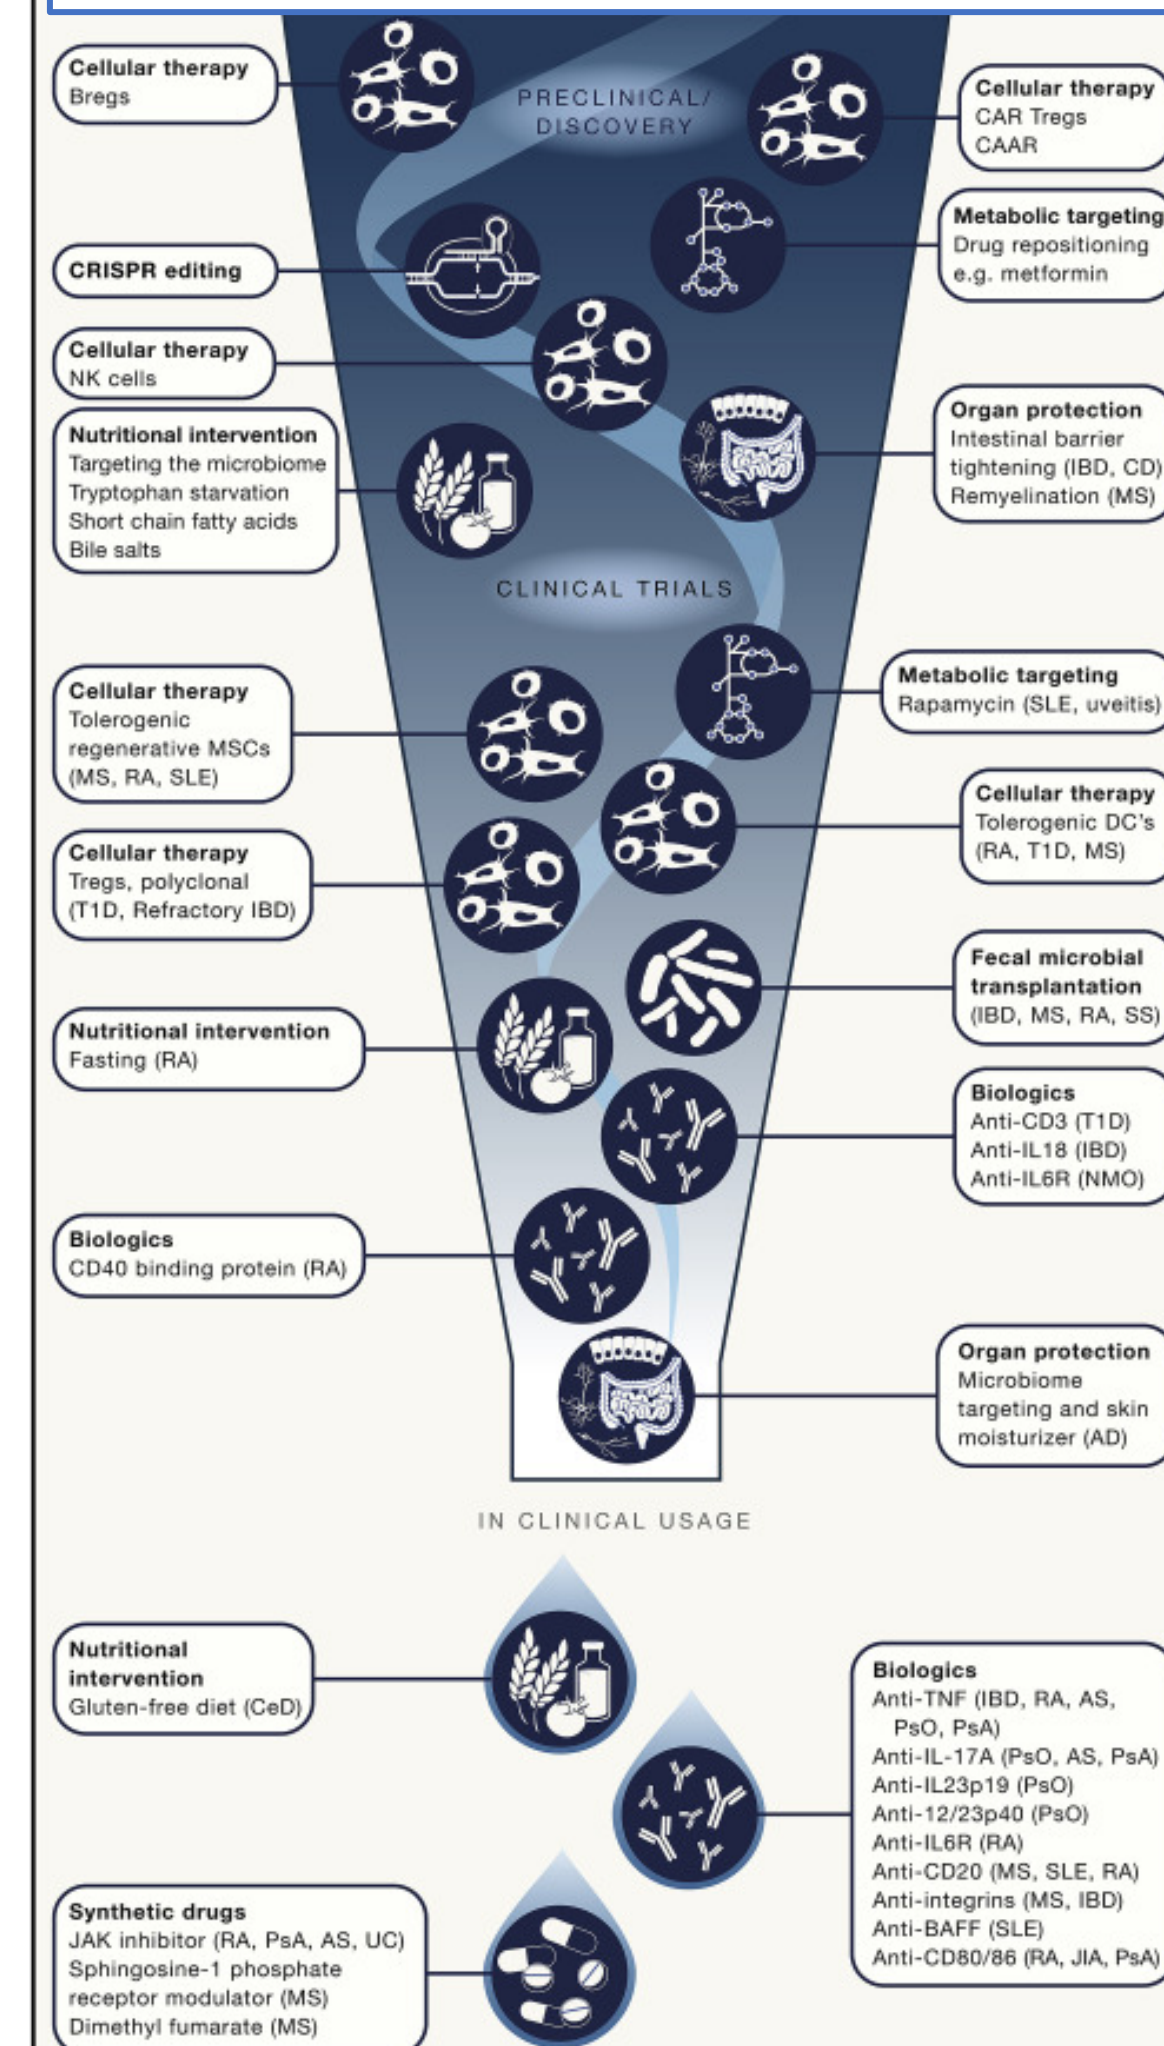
Cellular therapy
Bregs

PRECLINICAL/
DISCOVERY

Cellular therapy
CAR Tregs
CAAR

Metabolic targeting
Drug repositioning
e.g. metformin

CRISPR editing

Cellular therapy
NK cells

Organ protection
Intestinal barrier tightening (IBD, CD)
Remyelination (MS)

Nutritional intervention
Targeting the microbiome
Tryptophan starvation
Short chain fatty acids
Bile salts

CLINICAL TRIALS

Metabolic targeting
Rapamycin (SLE, uveitis)

Cellular therapy
Tolerogenic regenerative MSCs
(MS, RA, SLE)

Cellular therapy
Tolerogenic DC's
(RA, T1D, MS)

Cellular therapy
Tregs, polyclonal
(T1D, Refractory IBD)

Fecal microbial transplantation
(IBD, MS, RA, SS)

Nutritional intervention
Fasting (RA)

Biologics
Anti-CD3 (T1D)
Anti-IL18 (IBD)
Anti-IL6R (NMO)

Biologics
CD40 binding protein (RA)

Organ protection
Microbiome targeting and skin moisturizer (AD)

IN CLINICAL USAGE

Nutritional intervention
Gluten-free diet (CeD)

Biologics
Anti-TNF (IBD, RA, AS, PsO, PsA)
Anti-IL-17A (PsO, AS, PsA)
Anti-IL23p19 (PsO)
Anti-12/23p40 (PsO)
Anti-IL6R (RA)
Anti-CD20 (MS, SLE, RA)
Anti-integrins (MS, IBD)
Anti-BAFF (SLE)
Anti-CD80/86 (RA, JIA, PsA)

Synthetic drugs
JAK inhibitor (RA, PsA, AS, UC)
Sphingosine-1 phosphate receptor modulator (MS)
Dimethyl fumarate (MS)